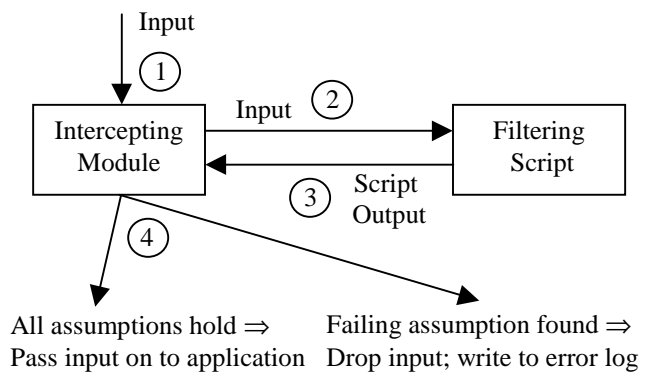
Input

1

Intercepting Module

Input

2

Filtering Script

3

Script Output

4

All assumptions hold $\Rightarrow$ Pass input on to application

Failing assumption found $\Rightarrow$ Drop input; write to error log